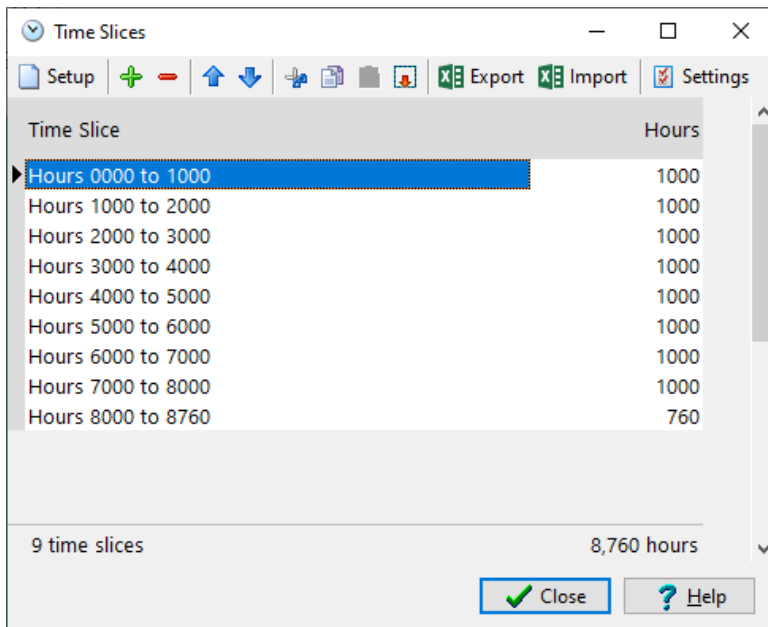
Time Slices

Setup Export Import Settings

| Time Slice | Hours |
|---|---|
| Hours 0000 to 1000 | 1000 |
| Hours 1000 to 2000 | 1000 |
| Hours 2000 to 3000 | 1000 |
| Hours 3000 to 4000 | 1000 |
| Hours 4000 to 5000 | 1000 |
| Hours 5000 to 6000 | 1000 |
| Hours 6000 to 7000 | 1000 |
| Hours 7000 to 8000 | 1000 |
| Hours 8000 to 8760 | 760 |

9 time slices 8,760 hours

Close Help